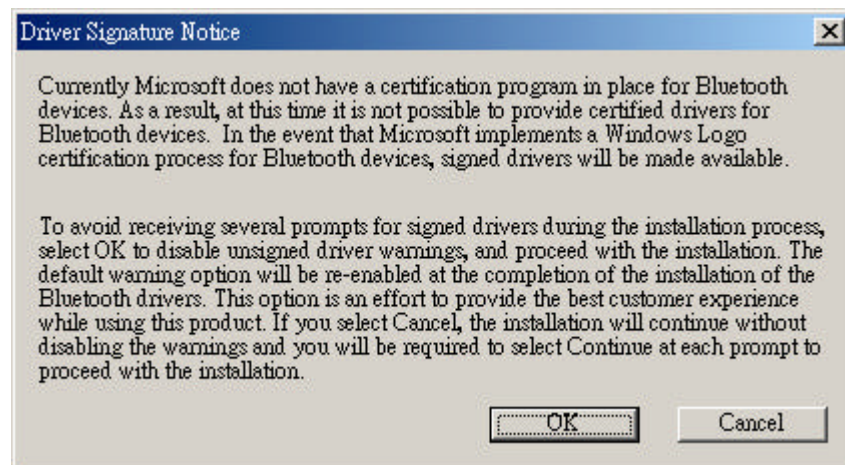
Driver Signature Notice

Currently Microsoft does not have a certification program in place for Bluetooth devices. As a result, at this time it is not possible to provide certified drivers for Bluetooth devices. In the event that Microsoft implements a Windows Logo certification process for Bluetooth devices, signed drivers will be made available.

To avoid receiving several prompts for signed drivers during the installation process, select OK to disable unsigned driver warnings, and proceed with the installation. The default warning option will be re-enabled at the completion of the installation of the Bluetooth drivers. This option is an effort to provide the best customer experience while using this product. If you select Cancel, the installation will continue without disabling the warnings and you will be required to select Continue at each prompt to proceed with the installation.

OK

Cancel